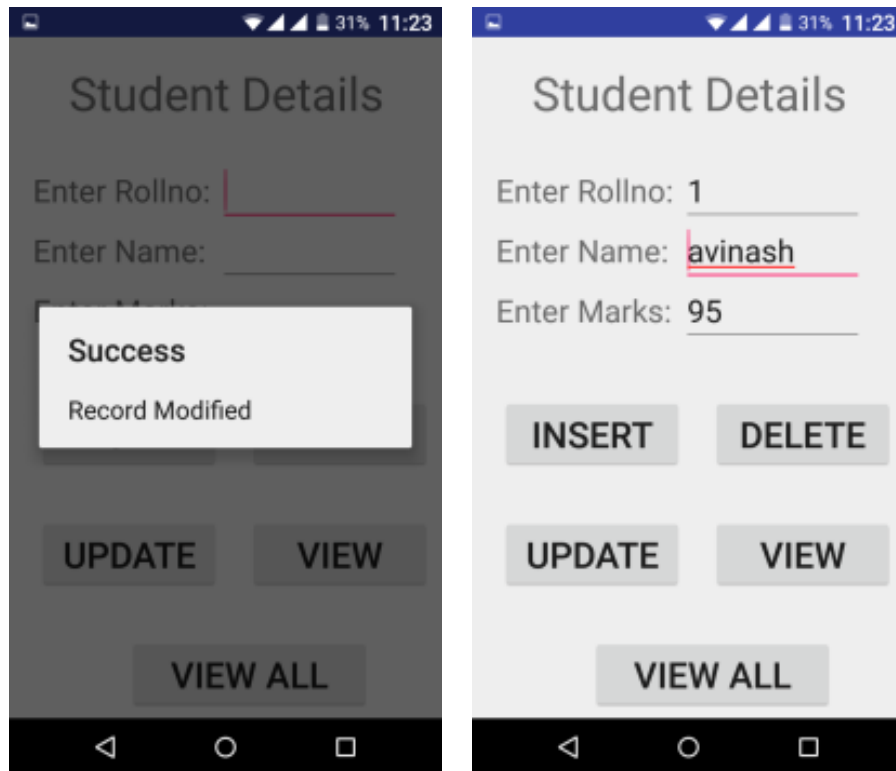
31% 11:23

Student Details

Enter Rollno:

Enter Name:

Enter Marks:

Success

Record Modified

UPDATE VIEW

VIEW ALL

31% 11:23

Student Details

Enter Rollno: 1

Enter Name: avinash

Enter Marks: 95

INSERT DELETE

UPDATE VIEW

VIEW ALL